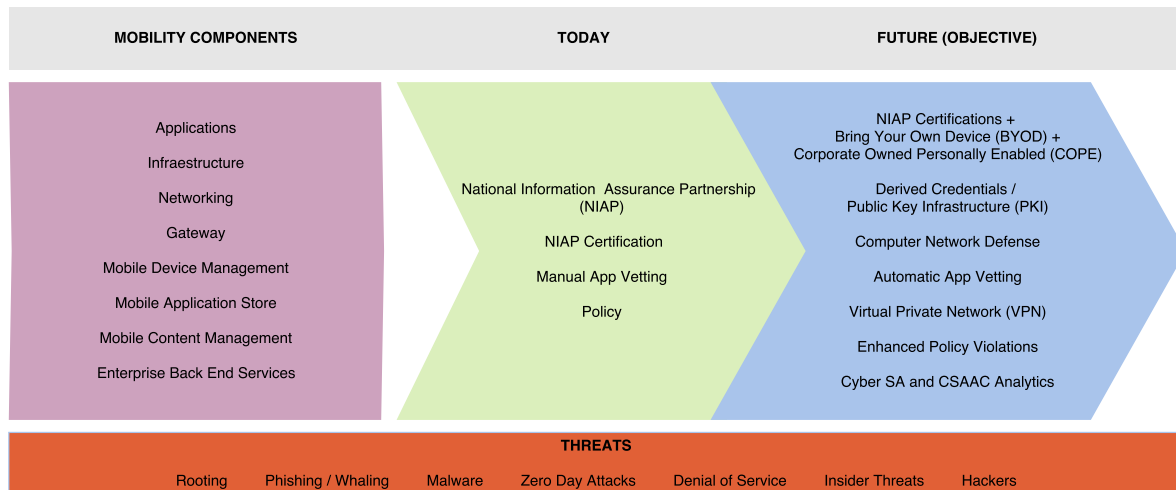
MOBILITY COMPONENTS

TODAY

FUTURE (OBJECTIVE)

Applications

Infraestructure

Networking

Gateway

Mobile Device Management

Mobile Application Store

Mobile Content Management

Enterprise Back End Services

National Information Assurance Partnership (NIAP)

NIAP Certification

Manual App Vetting

Policy

NIAP Certifications + Bring Your Own Device (BYOD) + Corporate Owned Personally Enabled (COPE)

Derived Credentials / Public Key Infrastructure (PKI)

Computer Network Defense

Automatic App Vetting

Virtual Private Network (VPN)

Enhanced Policy Violations

Cyber SA and CSAAC Analytics

THREATS

Rooting Phishing / Whaling Malware Zero Day Attacks Denial of Service Insider Threats Hackers